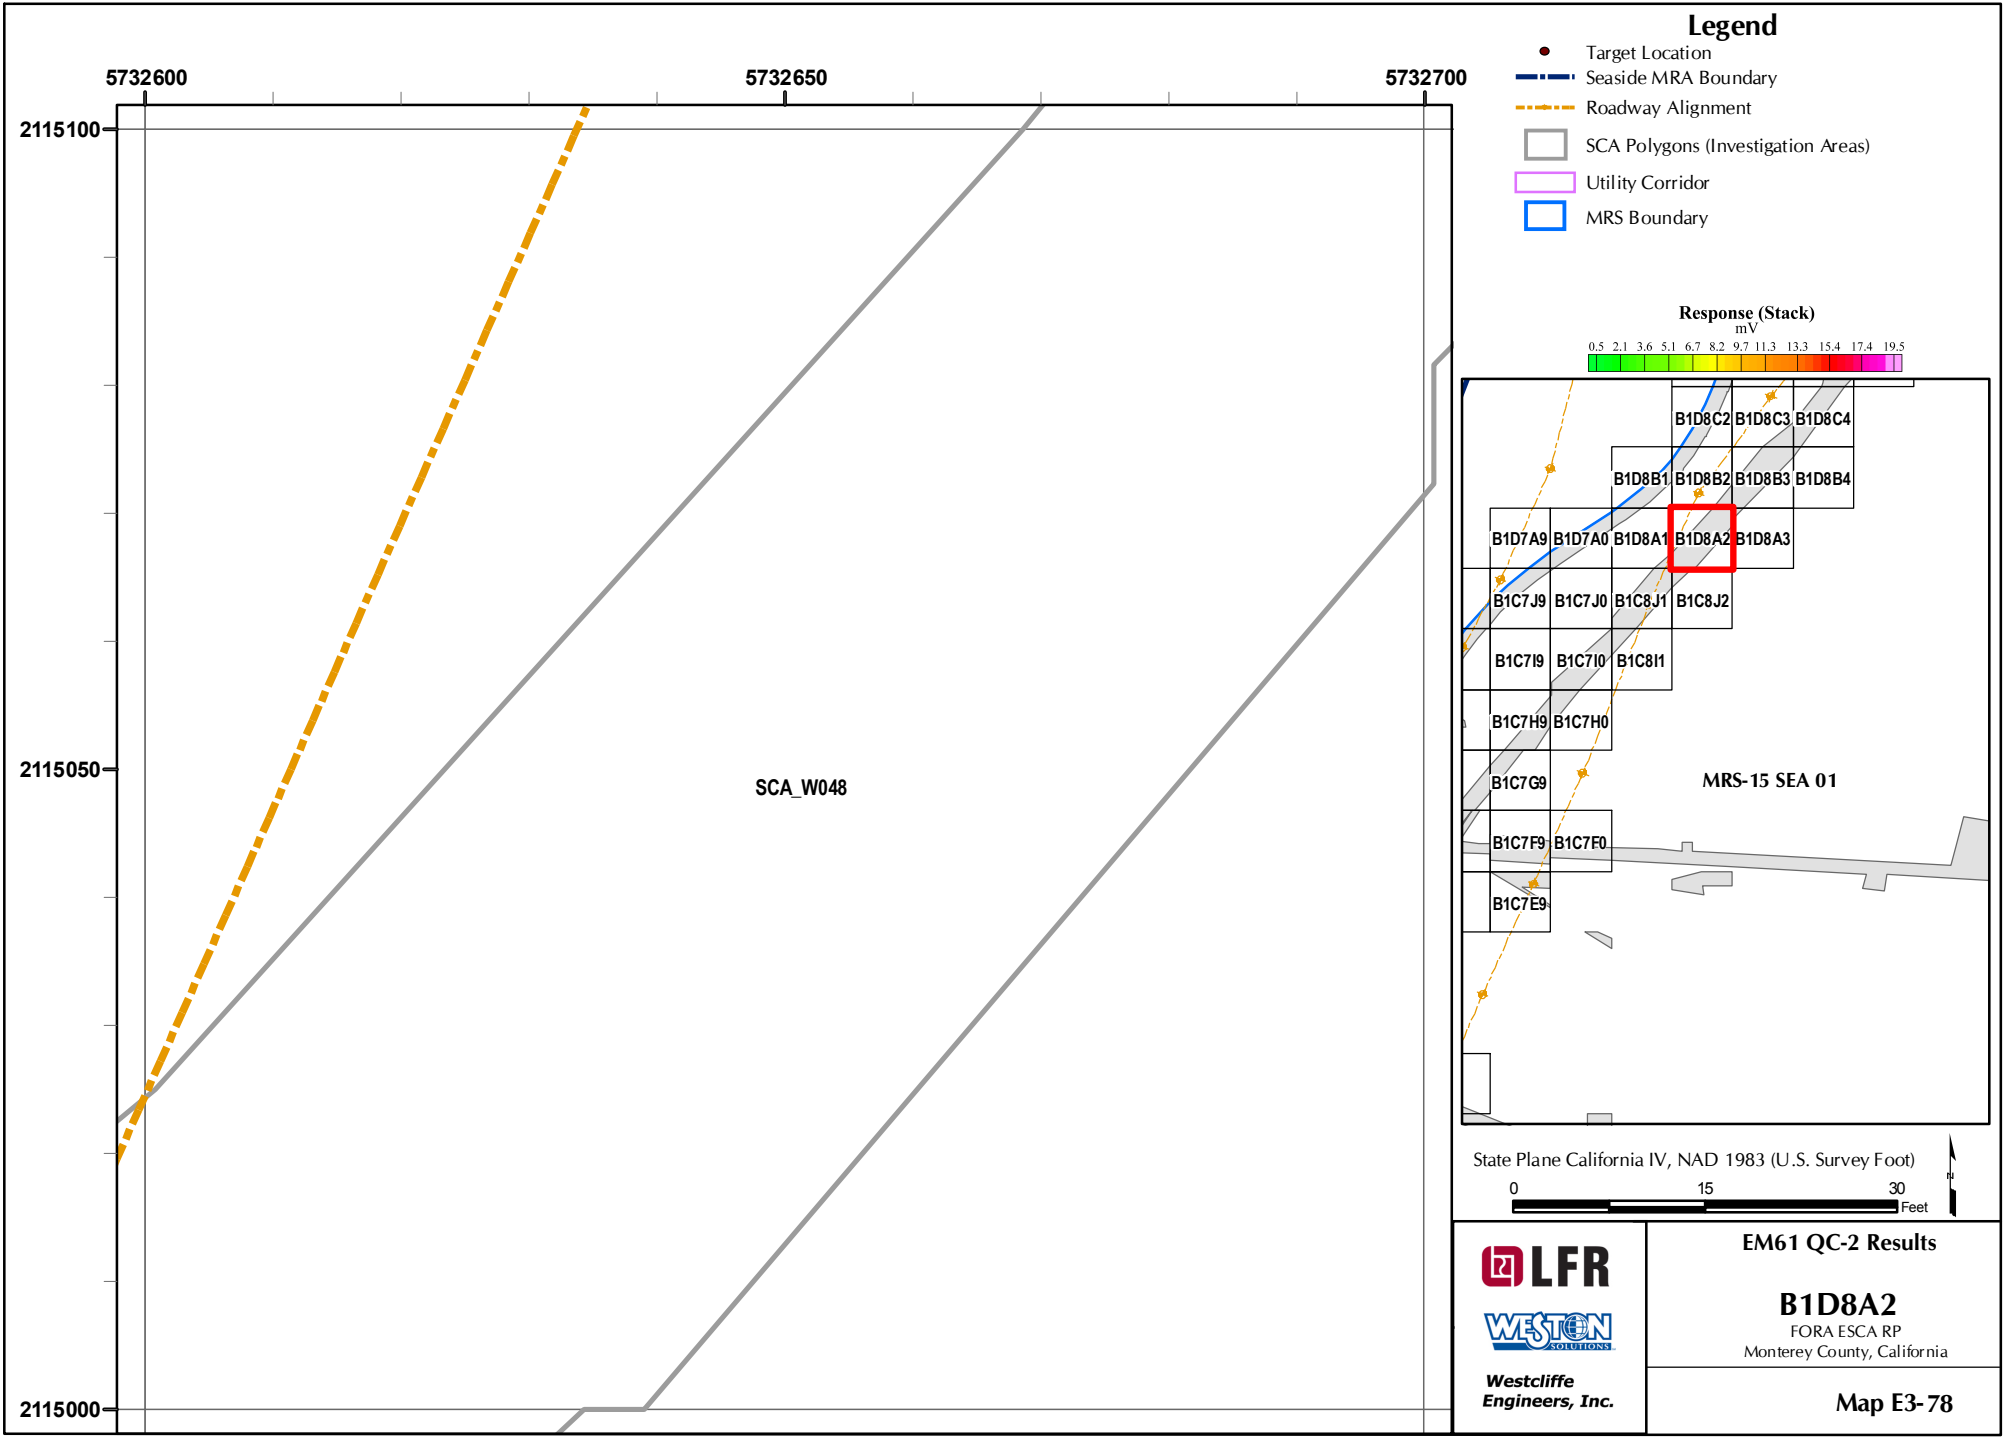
5732600
5732650
5732700
2115100
2115050
2115000
SCA_W048

Legend
Target Location
Seaside MRA Boundary
Roadway Alignment
SCA Polygons (Investigation Areas)
Utility Corridor
MRS Boundary

Response (Stack)
mV
0.5 2.1 3.6 5.1 6.7 8.2 9.7 11.3 13.3 15.4 17.4 19.5

B1D8C2 B1D8C3 B1D8C4
B1D8B1 B1D8B2 B1D8B3 B1D8B4
B1D7A9 B1D7A0 B1D8A1 B1D8A2 B1D8A3
B1C7J9 B1C7J0 B1C8J1 B1C8J2
B1C7I9 B1C7I0 B1C8I1
B1C7H9 B1C7H0
B1C7G9
MRS-15 SEA 01
B1C7F9 B1C7F0
B1C7E9

State Plane California IV, NAD 1983 (U.S. Survey Foot)
0 15 30
Feet
N

LFR
WESTON SOLUTIONS
Westcliffe Engineers, Inc.

EM61 QC-2 Results
B1D8A2
FORA ESCA RP
Monterey County, California
Map E3-78